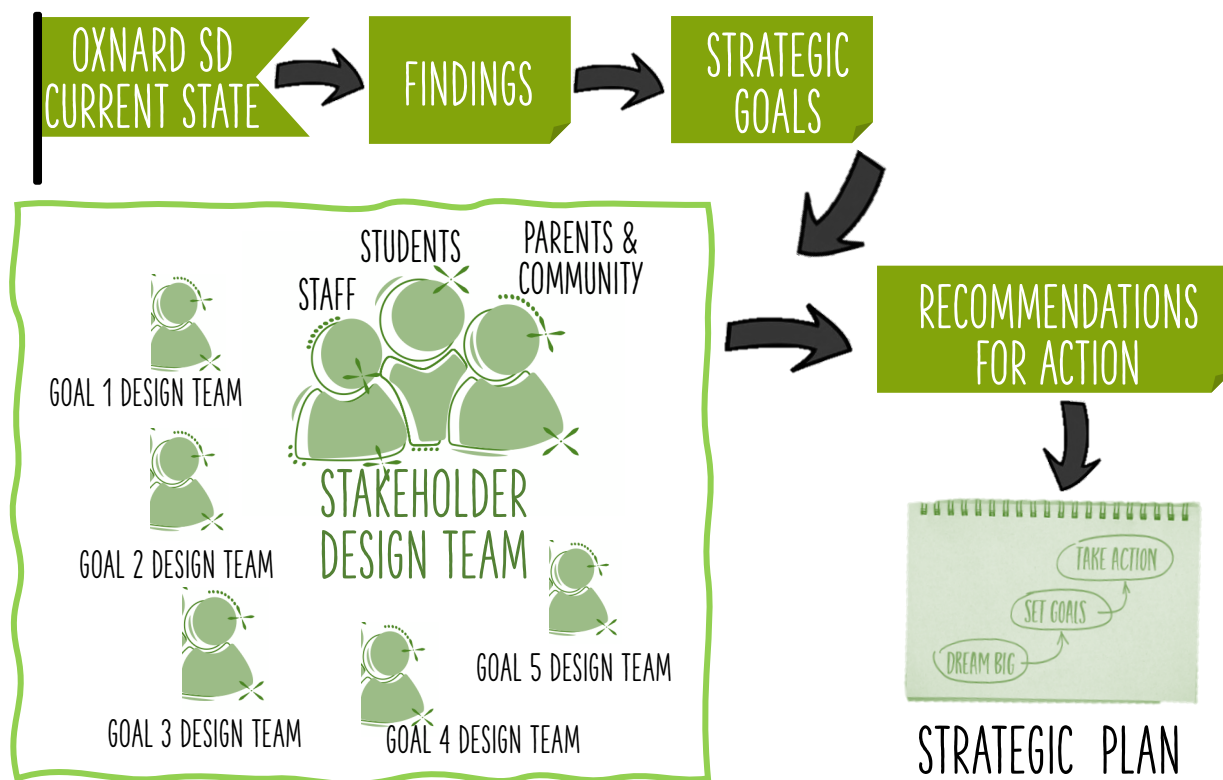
OXNARD SD CURRENT STATE

FINDINGS

STRATEGIC GOALS

STUDENTS

PARENTS & COMMUNITY

STAFF

GOAL 1 DESIGN TEAM

STAKEHOLDER DESIGN TEAM

GOAL 2 DESIGN TEAM

GOAL 5 DESIGN TEAM

GOAL 3 DESIGN TEAM

GOAL 4 DESIGN TEAM

RECOMMENDATIONS FOR ACTION

TAKE ACTION

SET GOALS

DREAM BIG

STRATEGIC PLAN